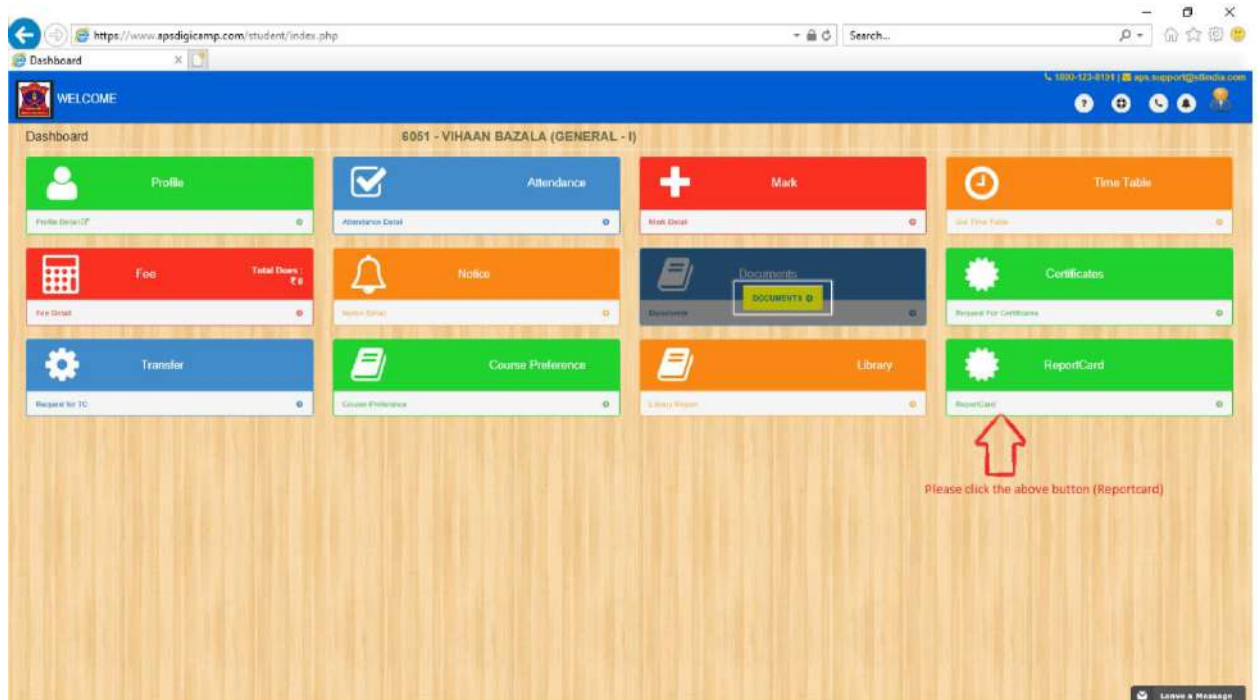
https://www.apsdigicamp.com/student/index.php

Search...

Dashboard

WELCOME

1800-123-8191 | aps.support@stlindia.com

Dashboard

6051 - VIHAAN BAZALA (GENERAL - I)

Profile

Profile Detail

Attendance

Attendance Detail

Mark

Mark Detail

Time Table

See Time Table

Fee

Total Dues : ₹0

Fee Detail

Notice

Notice Detail

Documents

DOCUMENTS

Documents

Certificates

Request For Certificates

Transfer

Request for TC

Course Preference

Course Preference

Library

Library Report

ReportCard

ReportCard

Please click the above button (Reportcard)

Leave a Message